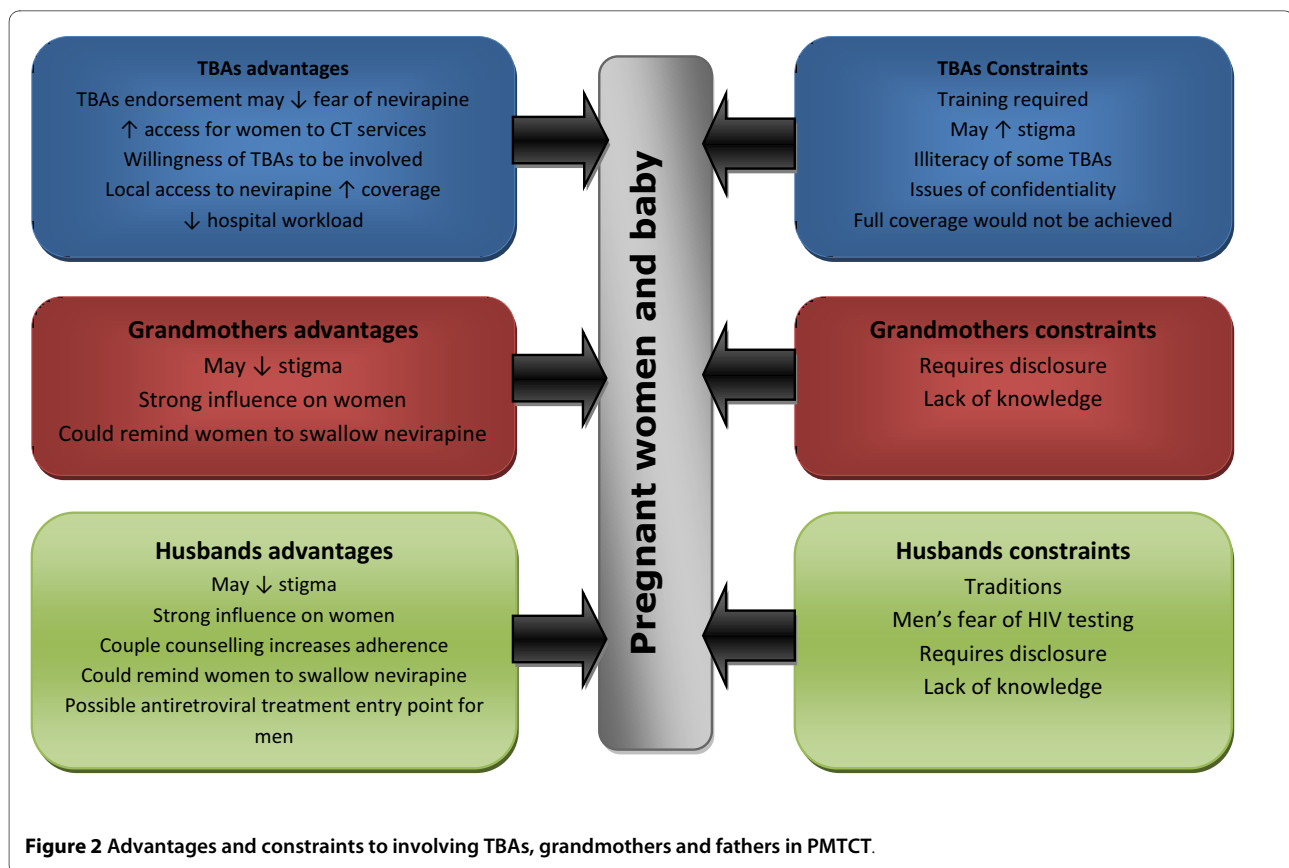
TBAs advantages
TBAs endorsement may ↓ fear of nevirapine
↑ access for women to CT services
Willingness of TBAs to be involved
Local access to nevirapine ↑ coverage
↓ hospital workload

Pregnant women and baby

TBAs Constraints
Training required
May ↑ stigma
Illiteracy of some TBAs
Issues of confidentiality
Full coverage would not be achieved

Grandmothers advantages
May ↓ stigma
Strong influence on women
Could remind women to swallow nevirapine

Grandmothers constraints
Requires disclosure
Lack of knowledge

Husbands advantages
May ↓ stigma
Strong influence on women
Couple counselling increases adherence
Could remind women to swallow nevirapine
Possible antiretroviral treatment entry point for men

Husbands constraints
Traditions
Men's fear of HIV testing
Requires disclosure
Lack of knowledge

Figure 2 Advantages and constraints to involving TBAs, grandmothers and fathers in PMTCT.